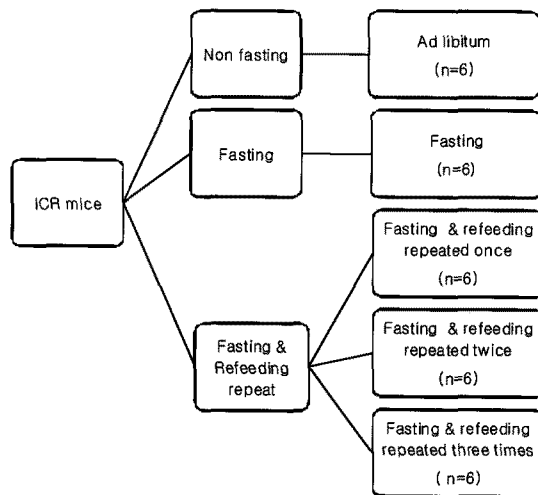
ICR mice

Non fasting

Ad libitum
(n=6)

Fasting

Fasting
(n=6)

Fasting & Refeeding repeat

Fasting & refeeding repeated once
(n=6)

Fasting & refeeding repeated twice
(n=6)

Fasting & refeeding repeated three times
( n=6)